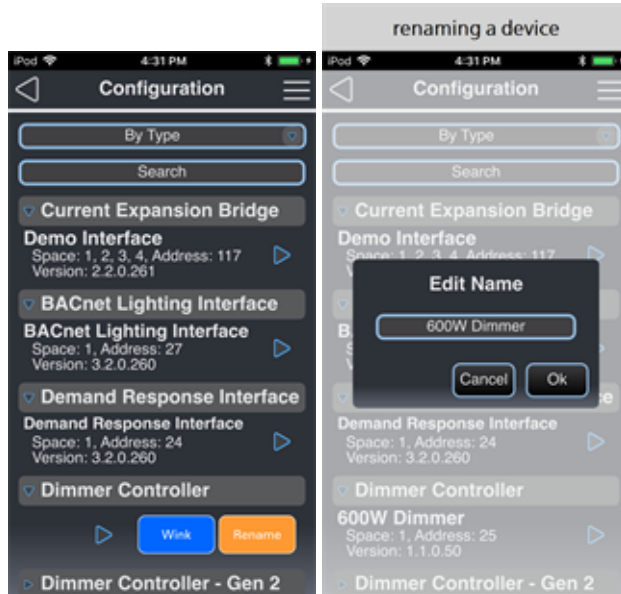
iPod 4:31 PM

Configuration

By Type

Search

Current Expansion Bridge

Demo Interface
Space: 1, 2, 3, 4, Address: 117
Version: 2.2.0.261

BACnet Lighting Interface

BACnet Lighting Interface
Space: 1, Address: 27
Version: 3.2.0.260

Demand Response Interface

Demand Response Interface
Space: 1, Address: 24
Version: 3.2.0.260

Dimmer Controller

Wink
Rename

Dimmer Controller - Gen 2

renaming a device

iPod 4:31 PM

Configuration

By Type

Search

Current Expansion Bridge

Demo Interface
Space: 1, 2, 3, 4, Address: 117
V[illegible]

B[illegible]

B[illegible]
S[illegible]
V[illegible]

Edit Name

600W Dimmer

Cancel
Ok

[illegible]ce

Demand Response Interface
Space: 1, Address: 24
Version: 3.2.0.260

Dimmer Controller

600W Dimmer
Space: 1, Address: 25
Version: 1.1.0.50

Dimmer Controller - Gen 2